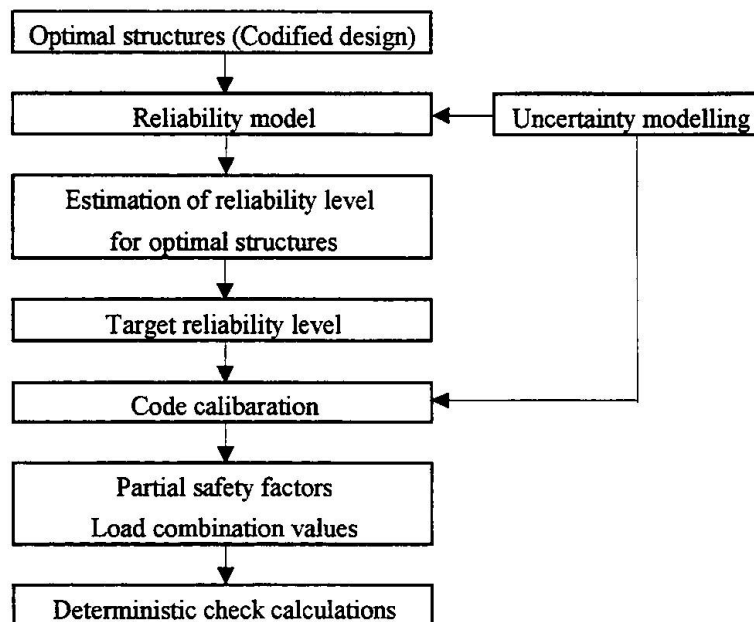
Optimal structures (Codified design)

Reliability model

Uncertainty modelling

Estimation of reliability level for optimal structures

Target reliability level

Code calibaration

Partial safety factors
Load combination values

Deterministic check calculations